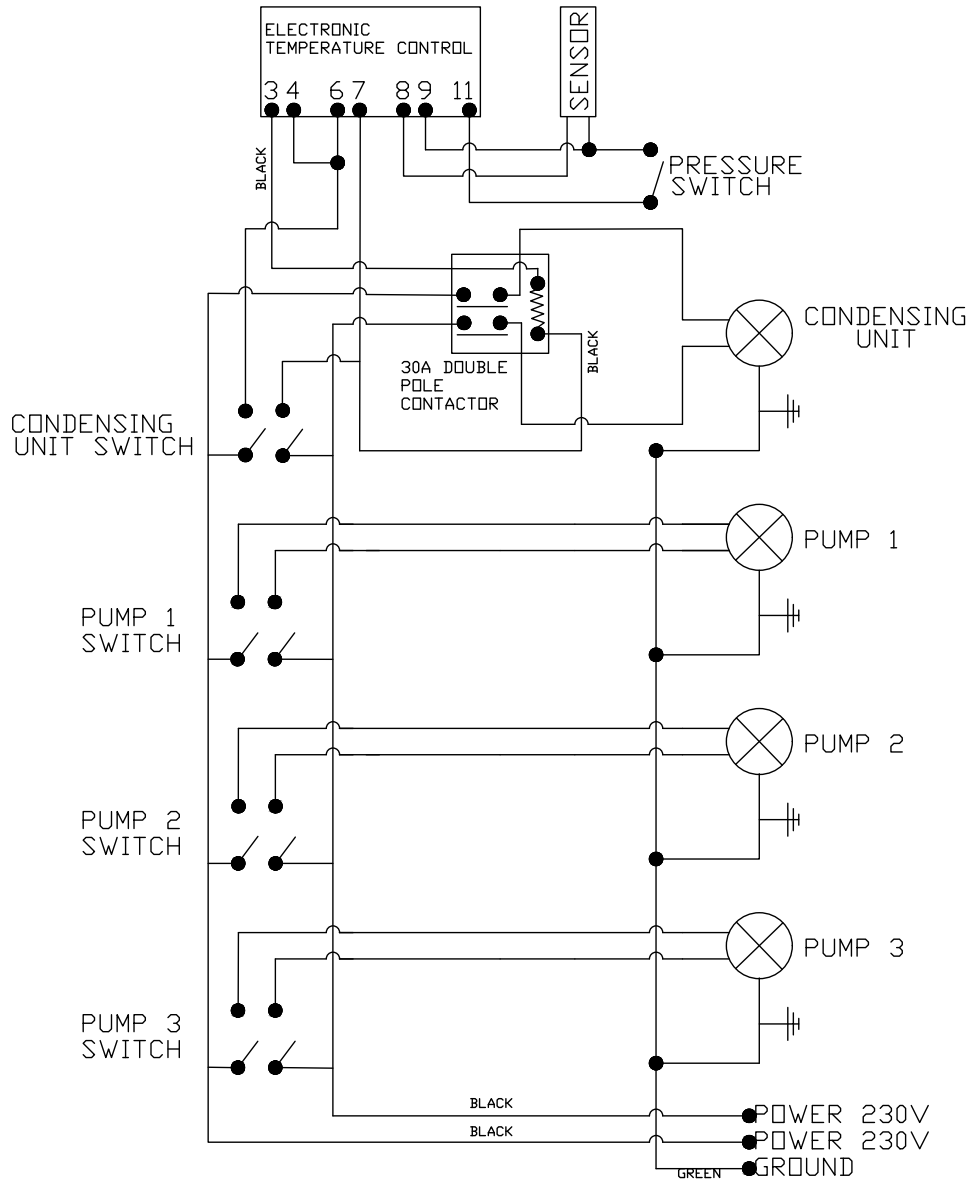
ELECTRONIC
TEMPERATURE CONTROL
3 4 6 7 8 9 11

SENSOR

BLACK

PRESSURE
SWITCH

CONDENSING
UNIT

30A DOUBLE
POLE
CONTACTOR

BLACK

CONDENSING
UNIT SWITCH

PUMP 1

PUMP 1
SWITCH

PUMP 2

PUMP 2
SWITCH

PUMP 3

PUMP 3
SWITCH

BLACK
POWER 230V
BLACK
POWER 230V
GREEN
GROUND